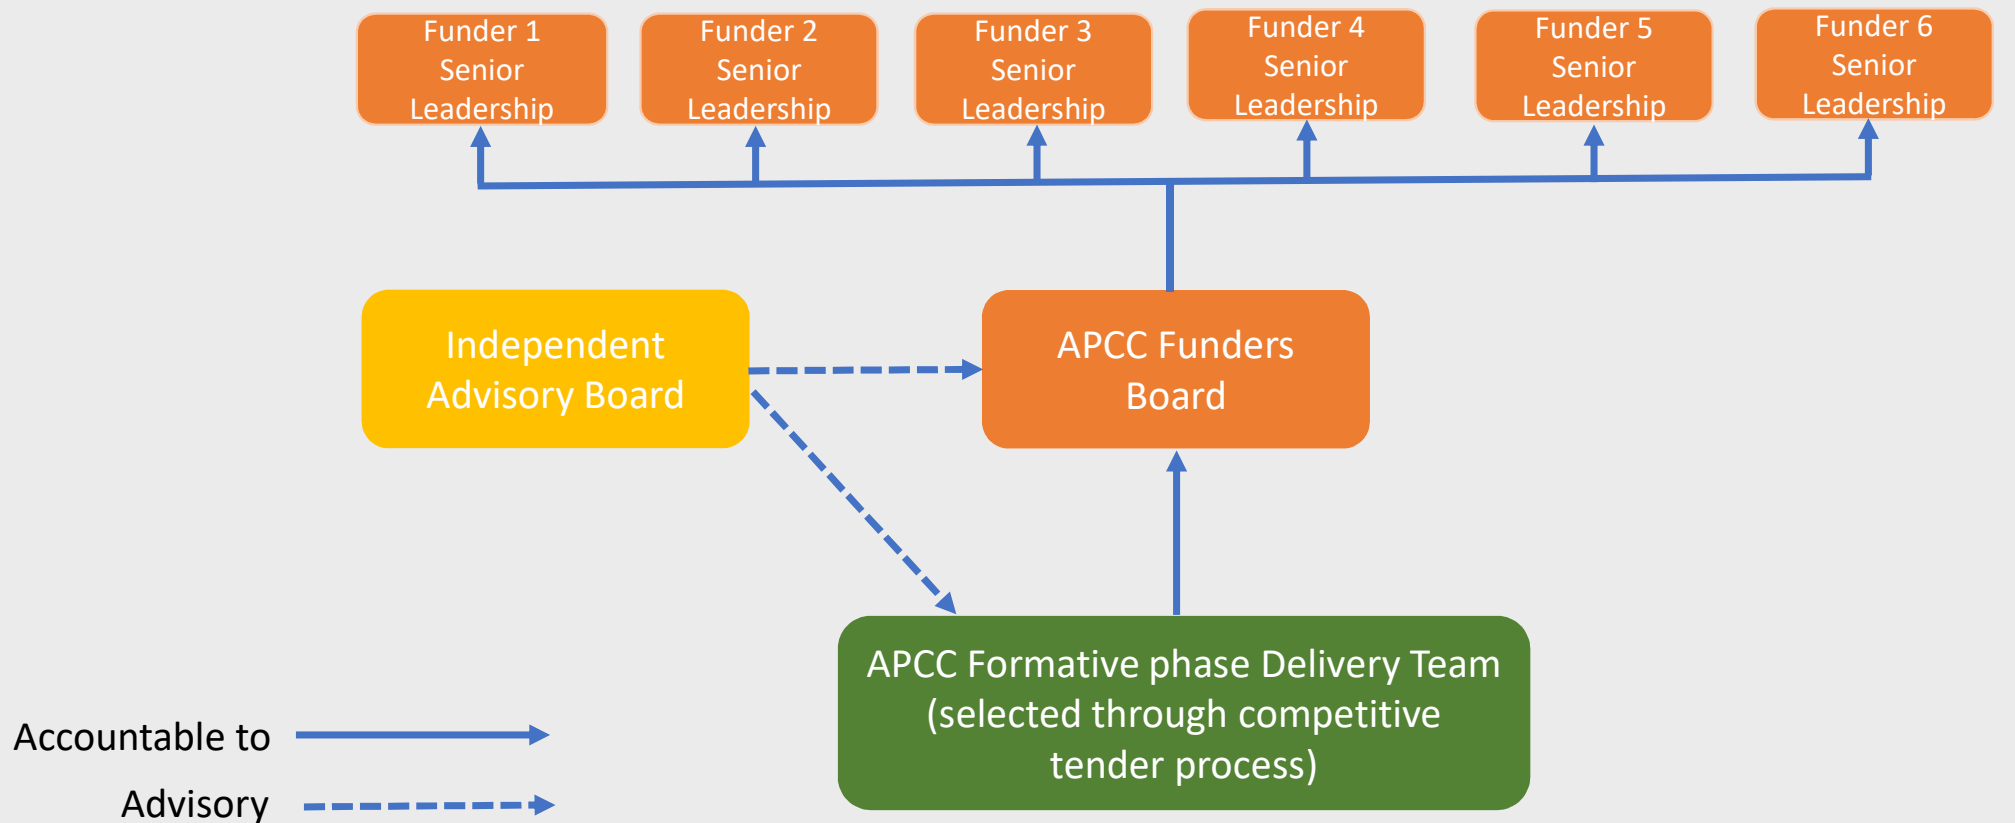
Funder 1 Senior Leadership

Funder 2 Senior Leadership

Funder 3 Senior Leadership

Funder 4 Senior Leadership

Funder 5 Senior Leadership

Funder 6 Senior Leadership

Independent Advisory Board

APCC Funders Board

APCC Formative phase Delivery Team (selected through competitive tender process)

Accountable to

Advisory